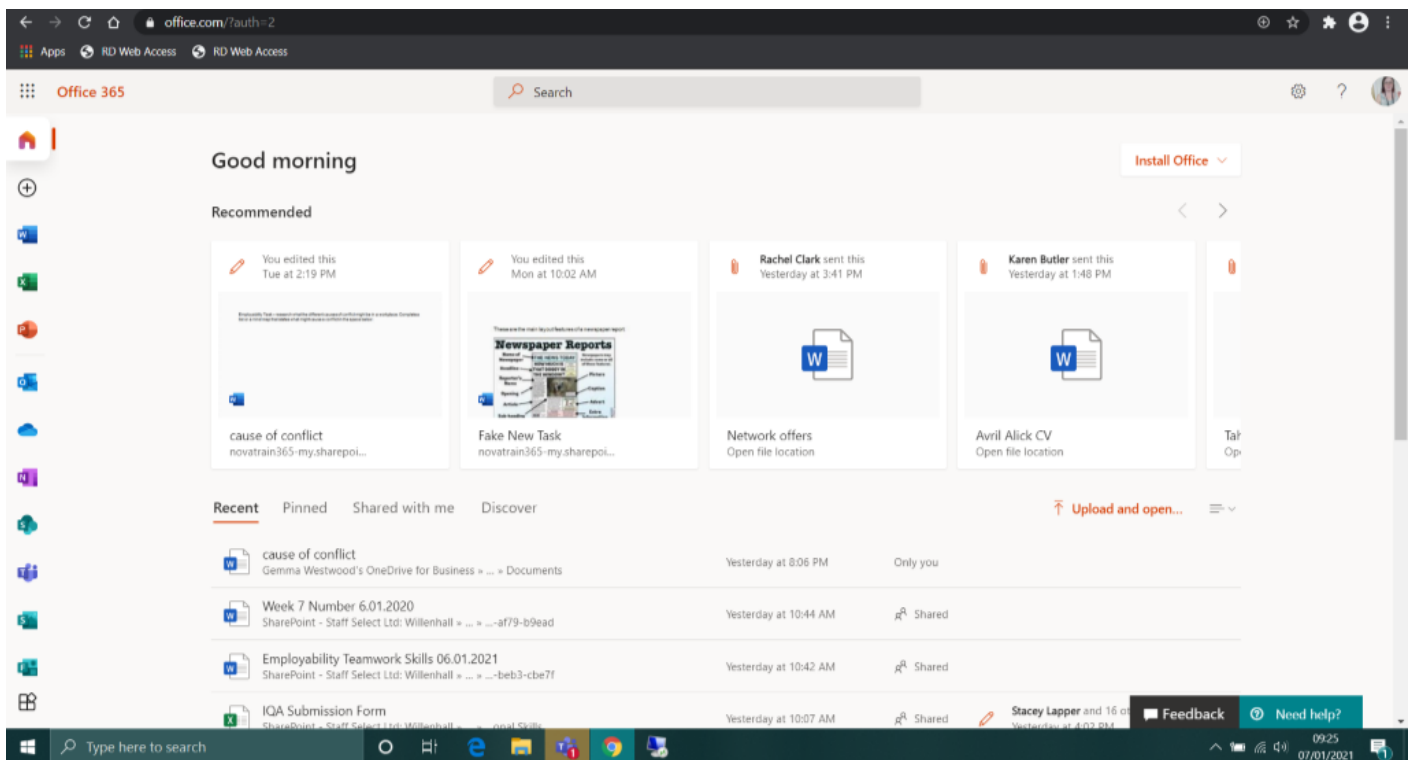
office.com/?auth=2

Apps RD Web Access RD Web Access

Office 365

Search

Good morning

Install Office

Recommended

You edited this
Tue at 2:19 PM

cause of conflict
novatrain365-my.sharepoi...

You edited this
Mon at 10:02 AM

Newspaper Reports

Fake New Task
novatrain365-my.sharepoi...

Rachel Clark sent this
Yesterday at 3:41 PM

Network offers
Open file location

Karen Butler sent this
Yesterday at 1:48 PM

Avril Alick CV
Open file location

Tal
Op

Recent Pinned Shared with me Discover

Upload and open...

cause of conflict
Gemma Westwood's OneDrive for Business » ... » Documents
Yesterday at 8:06 PM
Only you

Week 7 Number 6.01.2020
SharePoint - Staff Select Ltd: Willenhall » ... » ...-af79-b9ead
Yesterday at 10:44 AM
Shared

Employability Teamwork Skills 06.01.2021
SharePoint - Staff Select Ltd: Willenhall » ... » ...-beb3-cbe7f
Yesterday at 10:42 AM
Shared

IQA Submission Form
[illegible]
Yesterday at 10:07 AM
Shared
Stacey Lapper and 16 ot
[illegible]

Feedback
Need help?

Type here to search

09:25
07/01/2021